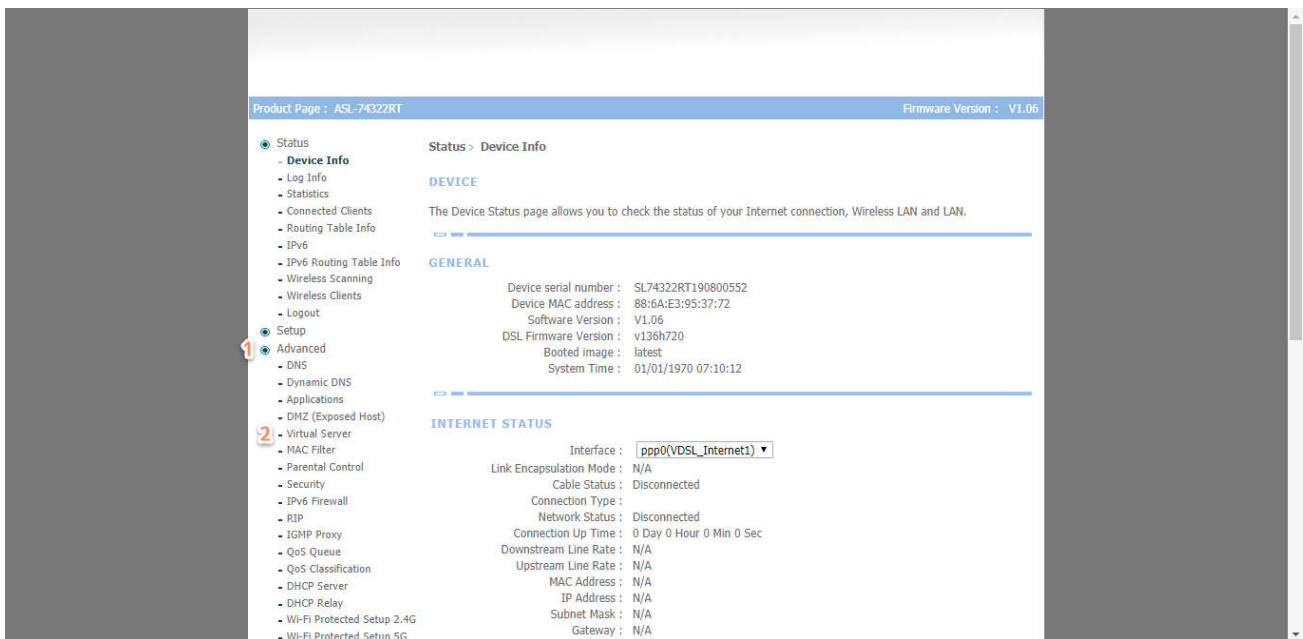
Product Page : ASL-74322RT

Firmware Version : V1.06

Status
- Device Info
- Log Info
- Statistics
- Connected Clients
- Routing Table Info
- IPv6
- IPv6 Routing Table Info
- Wireless Scanning
- Wireless Clients
- Logout
Setup
1 Advanced
- DNS
- Dynamic DNS
- Applications
- DMZ (Exposed Host)
2 - Virtual Server
- MAC Filter
- Parental Control
- Security
- IPv6 Firewall
- RIP
- IGMP Proxy
- QoS Queue
- QoS Classification
- DHCP Server
- DHCP Relay
- Wi-Fi Protected Setup 2.4G
- Wi-Fi Protected Setup 5G

Status > Device Info

DEVICE

The Device Status page allows you to check the status of your Internet connection, Wireless LAN and LAN.

GENERAL

Device serial number : SL74322RT190800552
Device MAC address : 88:6A:E3:95:37:72
Software Version : V1.06
DSL Firmware Version : v136h720
Booted image : latest
System Time : 01/01/1970 07:10:12

INTERNET STATUS

Interface : ppp0(VDSL_Internet1) ▾
Link Encapsulation Mode : N/A
Cable Status : Disconnected
Connection Type :
Network Status : Disconnected
Connection Up Time : 0 Day 0 Hour 0 Min 0 Sec
Downstream Line Rate : N/A
Upstream Line Rate : N/A
MAC Address : N/A
IP Address : N/A
Subnet Mask : N/A
Gateway : N/A